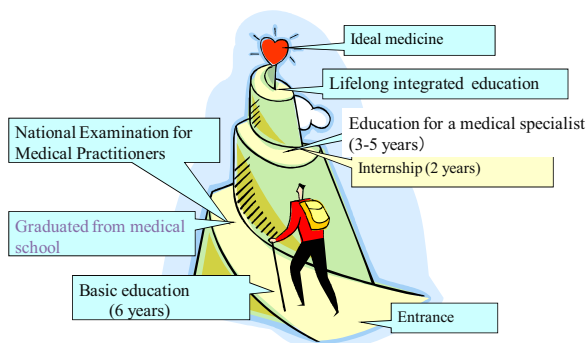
Ideal medicine

Lifelong integrated education

Education for a medical specialist (3-5 years)

Internship (2 years)

National Examination for Medical Practitioners

Graduated from medical school

Basic education (6 years)

Entrance